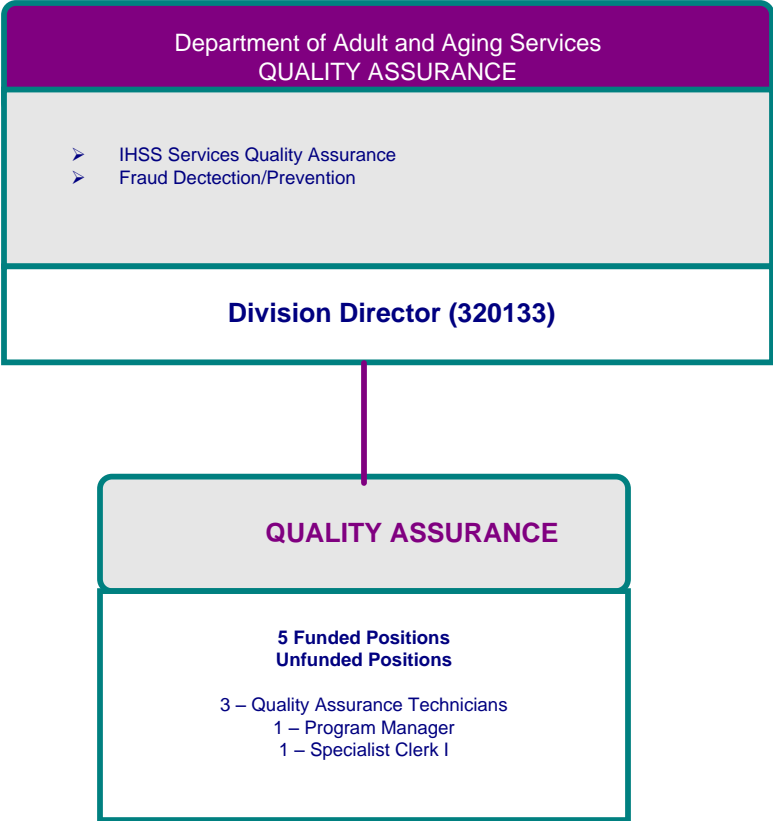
Department of Adult and Aging Services
QUALITY ASSURANCE

- IHSS Services Quality Assurance
- Fraud Dectection/Prevention

Division Director (320133)

QUALITY ASSURANCE

5 Funded Positions
Unfunded Positions

3 – Quality Assurance Technicians
1 – Program Manager
1 – Specialist Clerk I